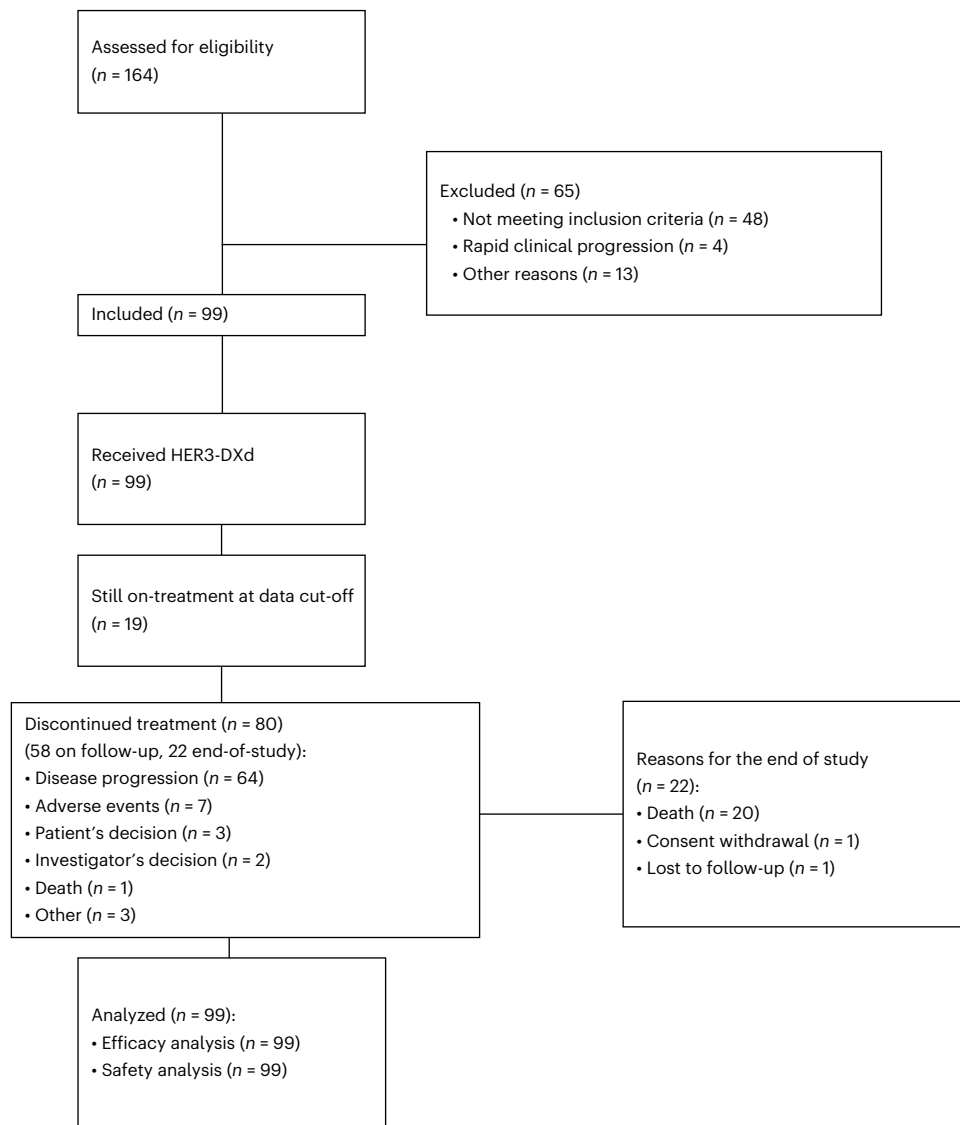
Assessed for eligibility
($n$ = 164)

Excluded ($n$ = 65)
• Not meeting inclusion criteria ($n$ = 48)
• Rapid clinical progression ($n$ = 4)
• Other reasons ($n$ = 13)

Included ($n$ = 99)

Received HER3-DXd
($n$ = 99)

Still on-treatment at data cut-off
($n$ = 19)

Discontinued treatment ($n$ = 80)
(58 on follow-up, 22 end-of-study):
• Disease progression ($n$ = 64)
• Adverse events ($n$ = 7)
• Patient's decision ($n$ = 3)
• Investigator's decision ($n$ = 2)
• Death ($n$ = 1)
• Other ($n$ = 3)

Reasons for the end of study
($n$ = 22):
• Death ($n$ = 20)
• Consent withdrawal ($n$ = 1)
• Lost to follow-up ($n$ = 1)

Analyzed ($n$ = 99):
• Efficacy analysis ($n$ = 99)
• Safety analysis ($n$ = 99)